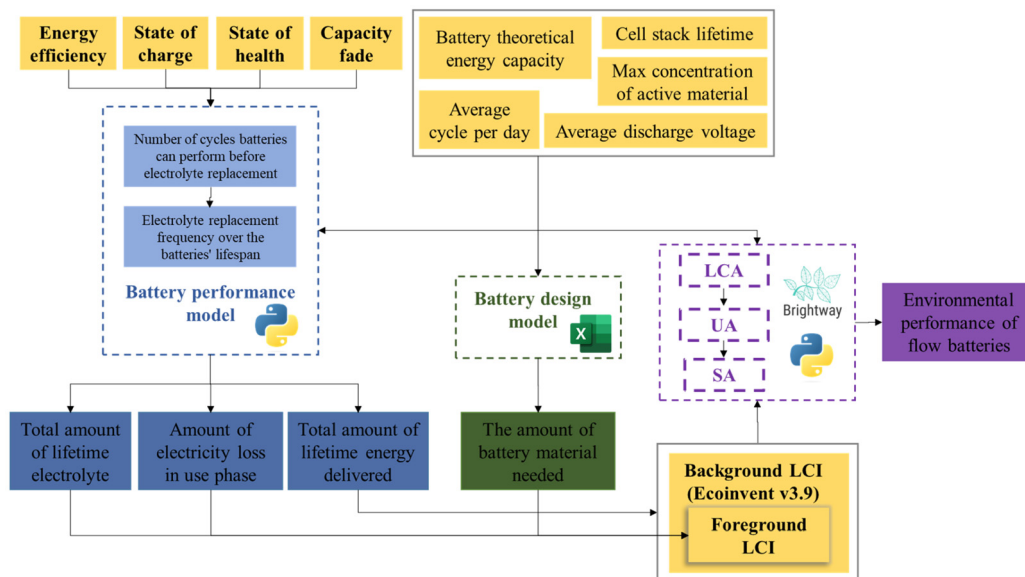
Energy efficiency

State of charge

State of health

Capacity fade

Battery theoretical energy capacity

Cell stack lifetime

Max concentration of active material

Average cycle per day

Average discharge voltage

Number of cycles batteries can perform before electrolyte replacement

Electrolyte replacement frequency over the batteries' lifespan

Battery performance model

Battery design model

LCA

UA

SA

Brightway

Environmental performance of flow batteries

Total amount of lifetime electrolyte

Amount of electricity loss in use phase

Total amount of lifetime energy delivered

The amount of battery material needed

Background LCI (Ecoinvent v3.9)

Foreground LCI